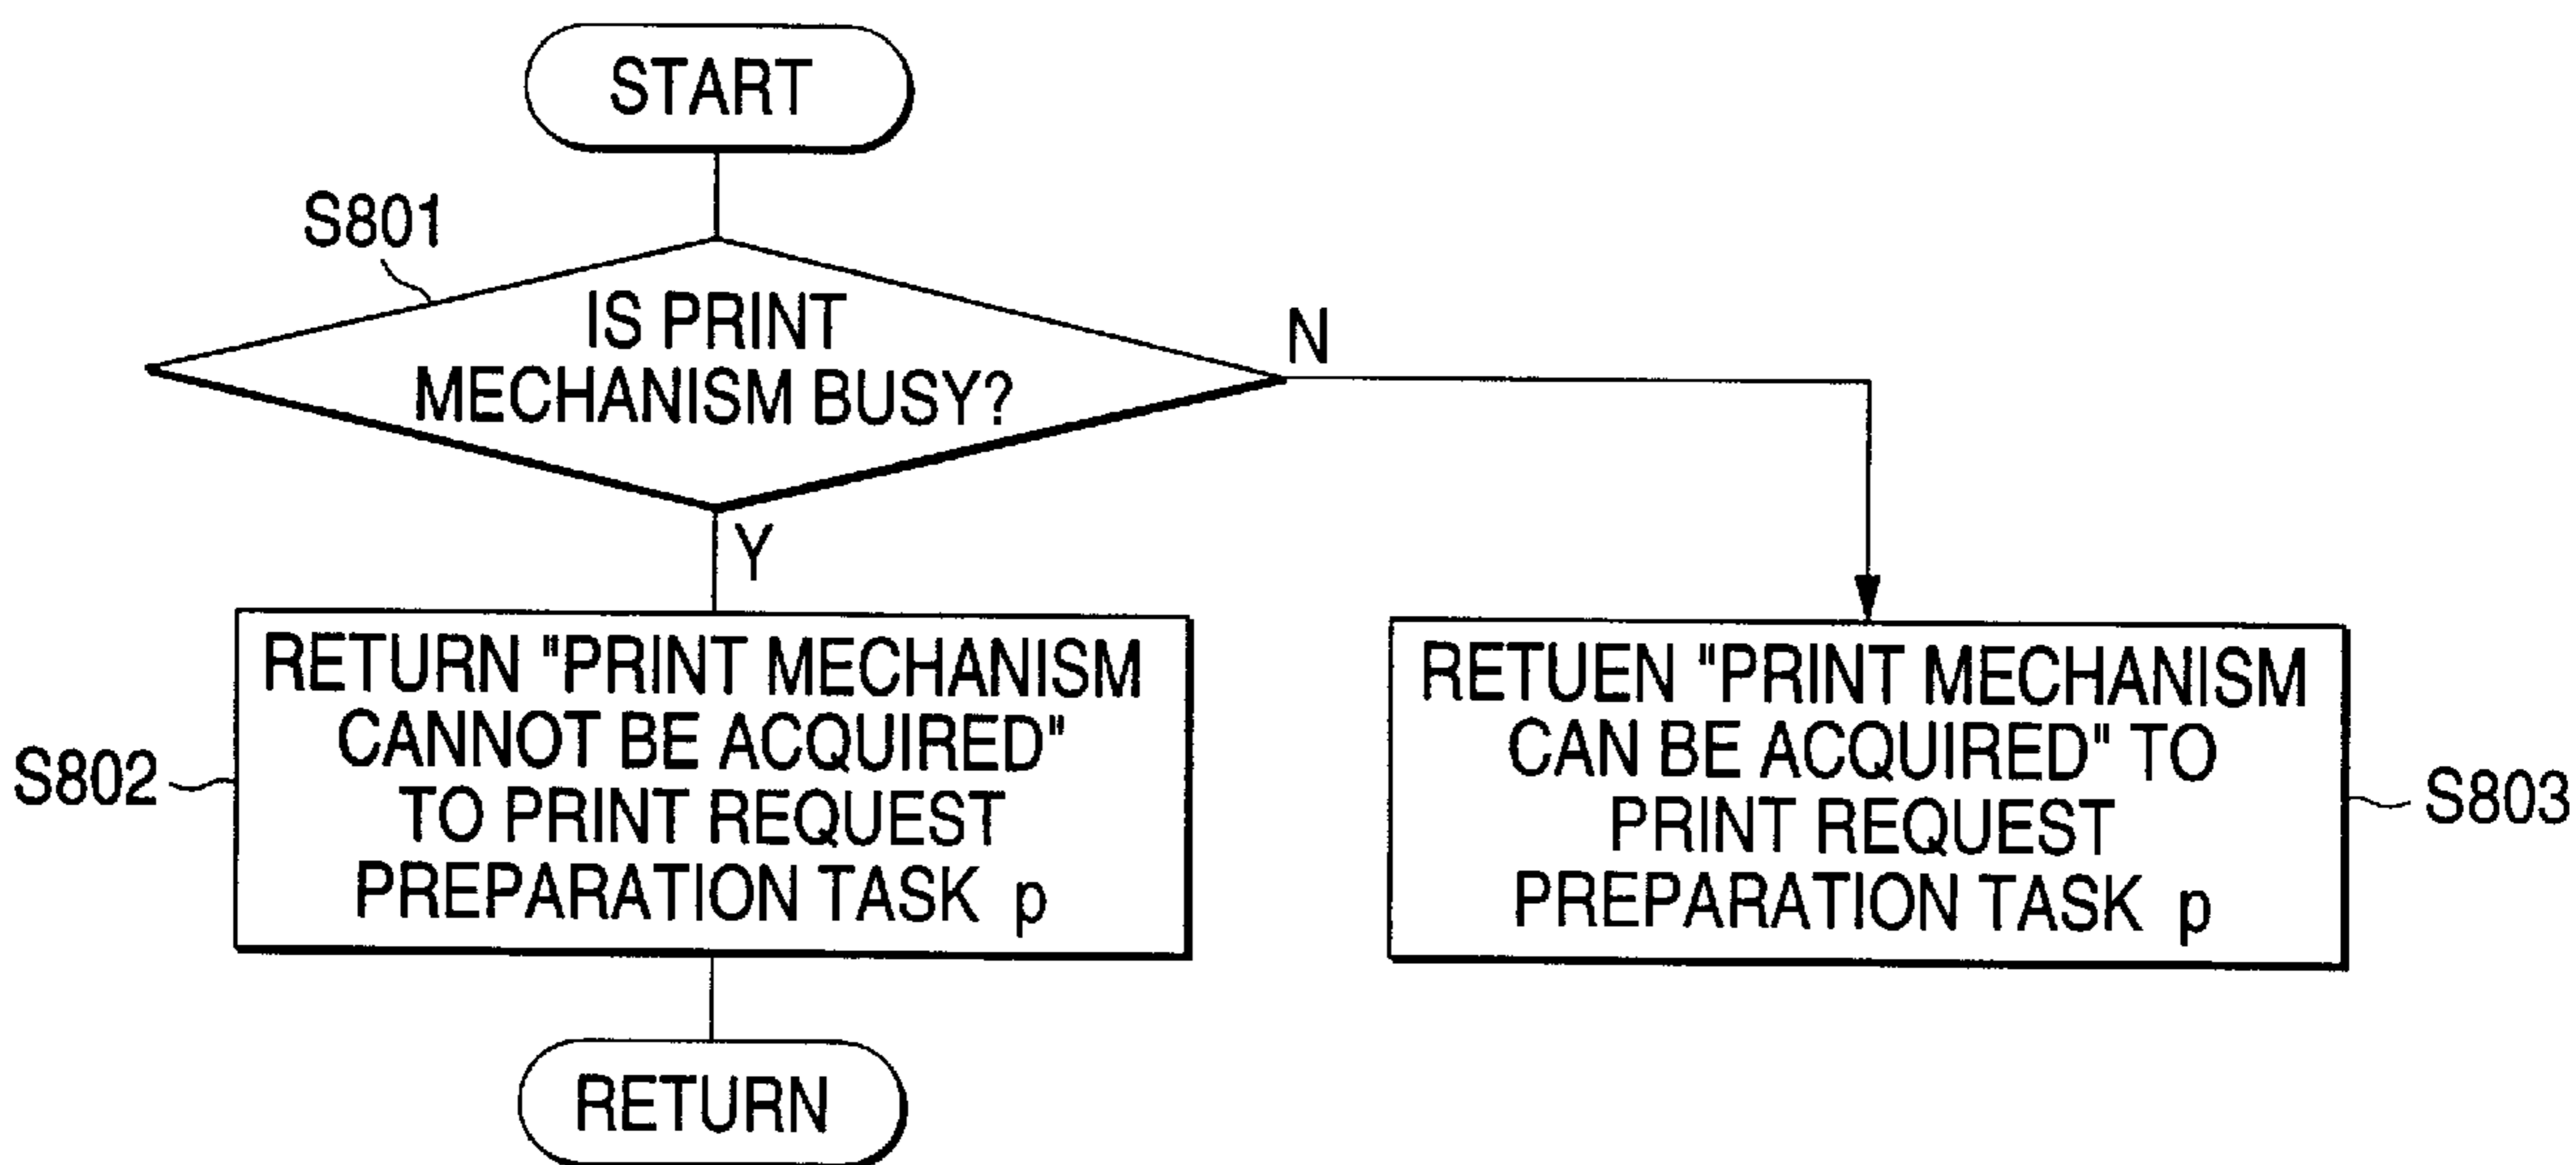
START

S801

IS PRINT MECHANISM BUSY?

N

Y

S802

RETURN "PRINT MECHANISM CANNOT BE ACQUIRED" TO PRINT REQUEST PREPARATION TASK p

RETUEN "PRINT MECHANISM CAN BE ACQUIRED" TO PRINT REQUEST PREPARATION TASK p

S803

RETURN